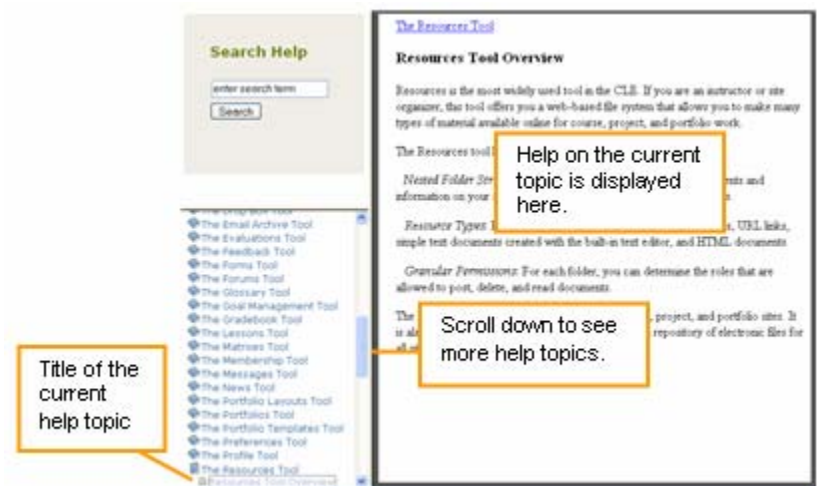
Search Help

enter search term

Search

The Email Archive Tool
The Evaluations Tool
The Feedback Tool
The Forms Tool
The Forums Tool
The Glossary Tool
The Goal Management Tool
The Gradebook Tool
The Lessons Tool
The Matrixes Tool
The Membership Tool
The Messages Tool
The News Tool
The Portfolio Layouts Tool
The Portfolios Tool
The Portfolio Templates Tool
The Preferences Tool
The Profile Tool
The Resources Tool
Resources Tool Overview

Title of the current help topic

The Resources Tool

Resources Tool Overview

Resources is the most widely used tool in the CLE. If you are an instructor or site organizer, this tool offers you a web-based file system that allows you to make many types of material available online for course, project, and portfolio work.

The Resources tool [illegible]

Nested Folder Str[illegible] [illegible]ents and information on your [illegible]

Resource Types: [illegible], URL links, simple text documents created with the built-in text editor, and HTML documents

Granular Permissions: For each folder, you can determine the roles that are allowed to post, delete, and read documents.

The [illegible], project, and portfolio sites. It is al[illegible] repository of electronic files for all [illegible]

Help on the current topic is displayed here.

Scroll down to see more help topics.